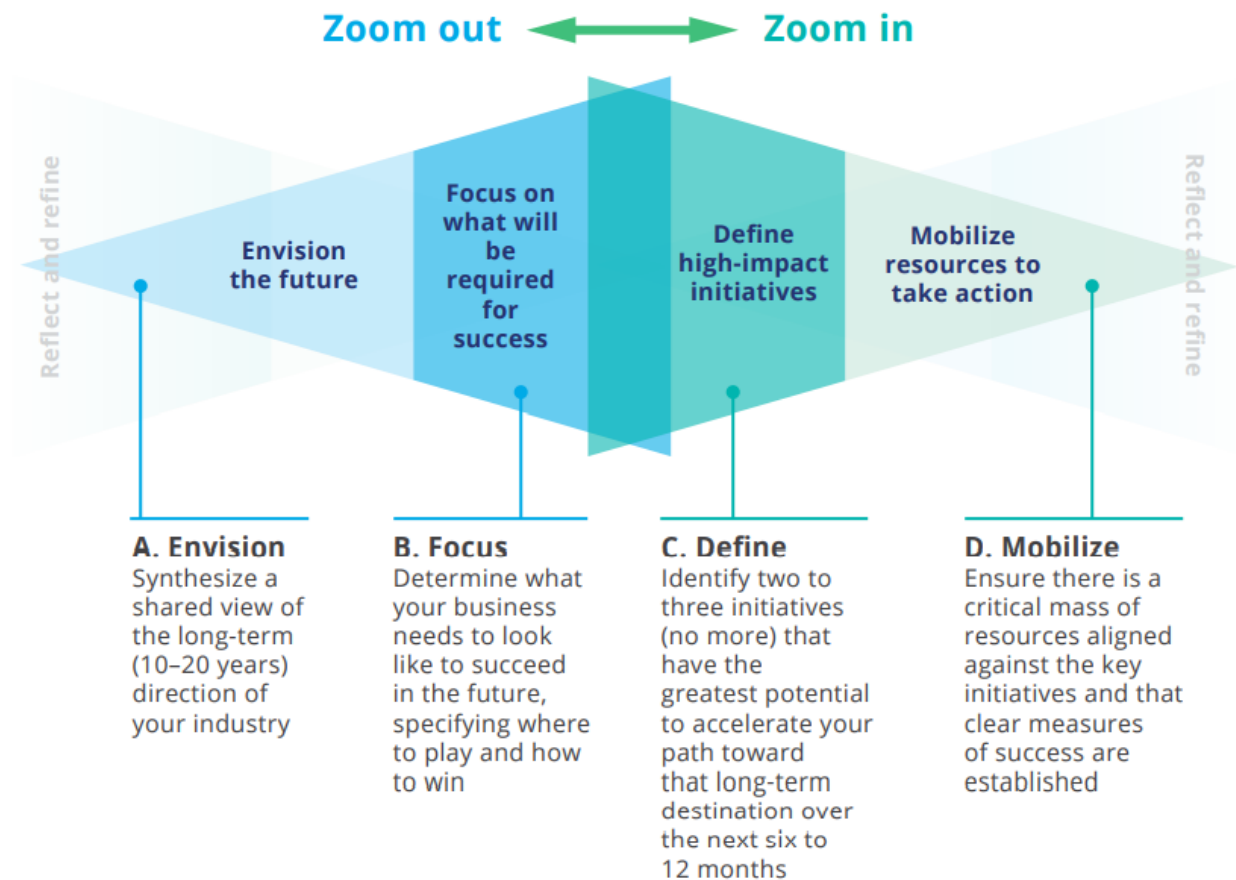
Zoom out

Zoom in

Reflect and refine

Envision the future

Focus on what will be required for success

Define high-impact initiatives

Mobilize resources to take action

Reflect and refine

A. Envision
Synthesize a shared view of the long-term (10–20 years) direction of your industry

B. Focus
Determine what your business needs to look like to succeed in the future, specifying where to play and how to win

C. Define
Identify two to three initiatives (no more) that have the greatest potential to accelerate your path toward that long-term destination over the next six to 12 months

D. Mobilize
Ensure there is a critical mass of resources aligned against the key initiatives and that clear measures of success are established